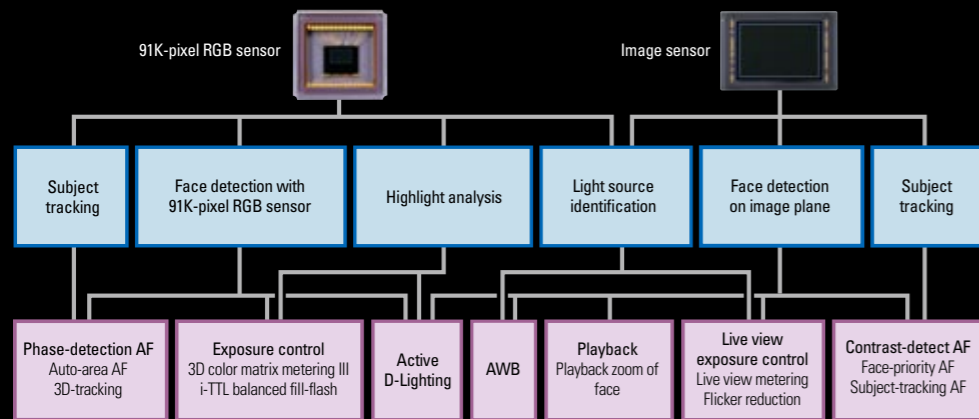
91K-pixel RGB sensor

Image sensor

Subject tracking

Face detection with 91K-pixel RGB sensor

Highlight analysis

Light source identification

Face detection on image plane

Subject tracking

Phase-detection AF
Auto-area AF
3D-tracking

Exposure control
3D color matrix metering III
i-TTL balanced fill-flash

Active D-Lighting

AWB

Playback
Playback zoom of face

Live view exposure control
Live view metering
Flicker reduction

Contrast-detect AF
Face-priority AF
Subject-tracking AF